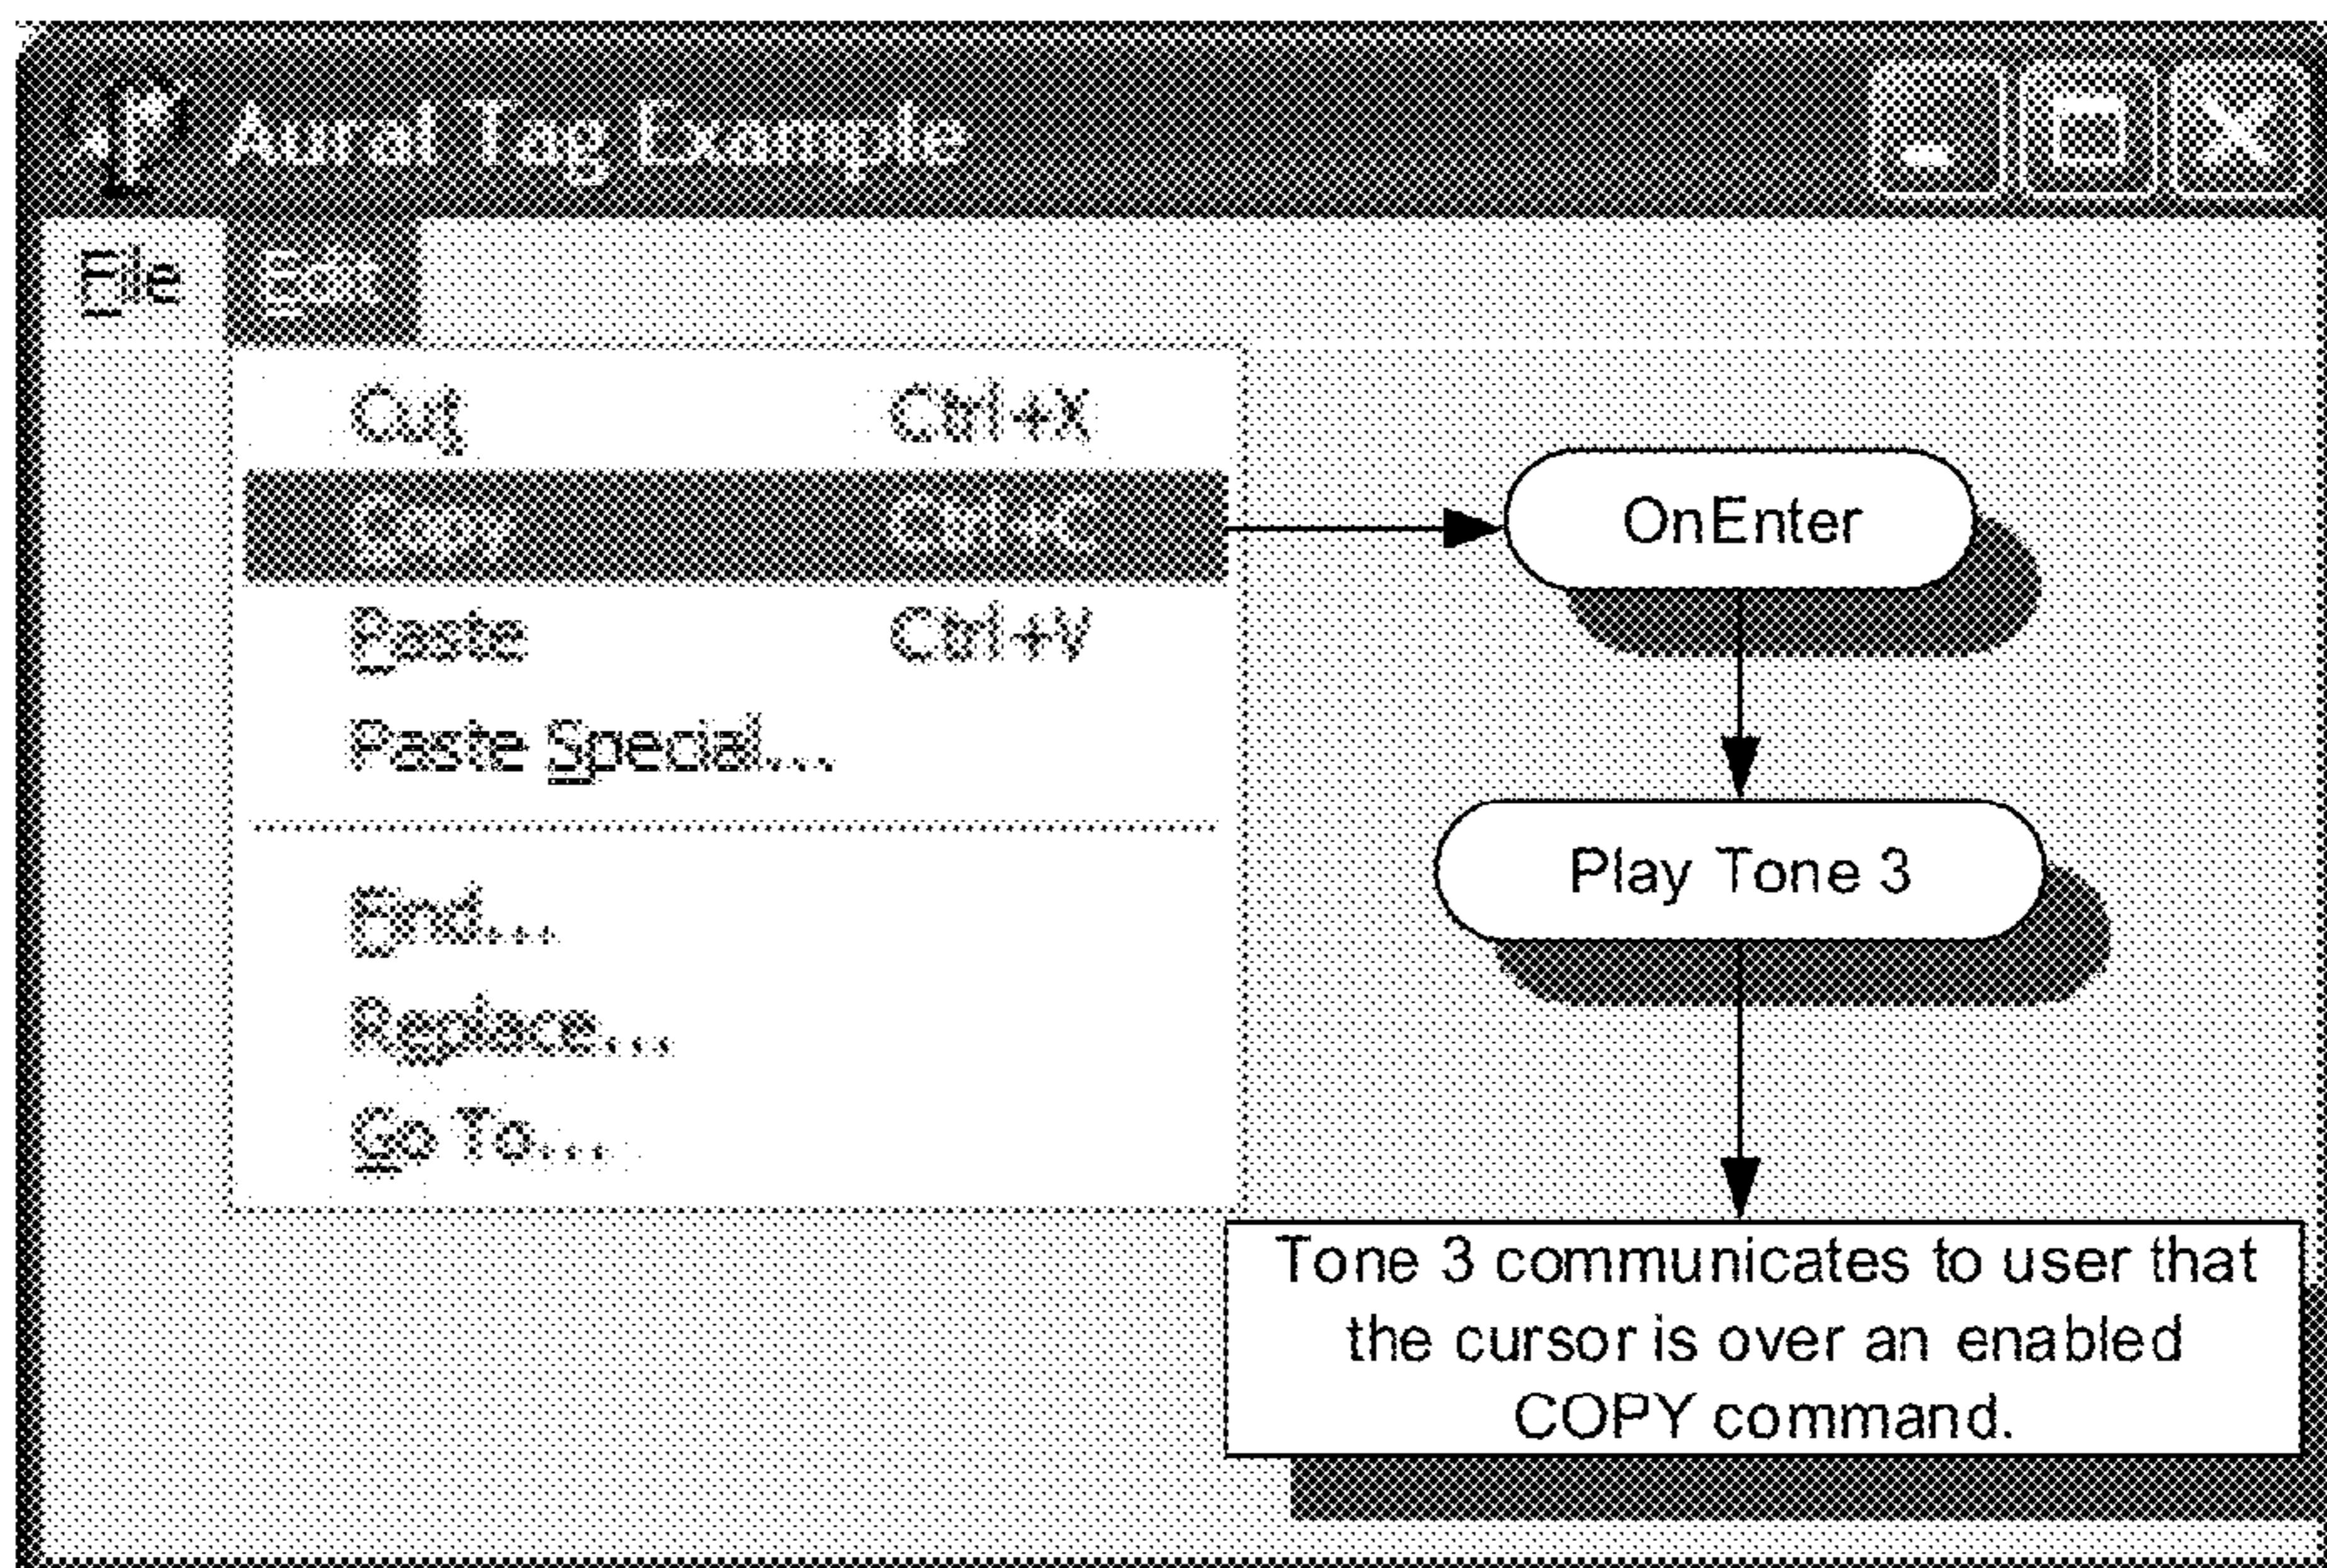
Aural Tag Example

File Edit

Cut Ctrl+X
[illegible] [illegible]
Paste Ctrl+V
Paste Special...
Find...
Replace...
Go To...

OnEnter

Play Tone 3

Tone 3 communicates to user that the cursor is over an enabled COPY command.